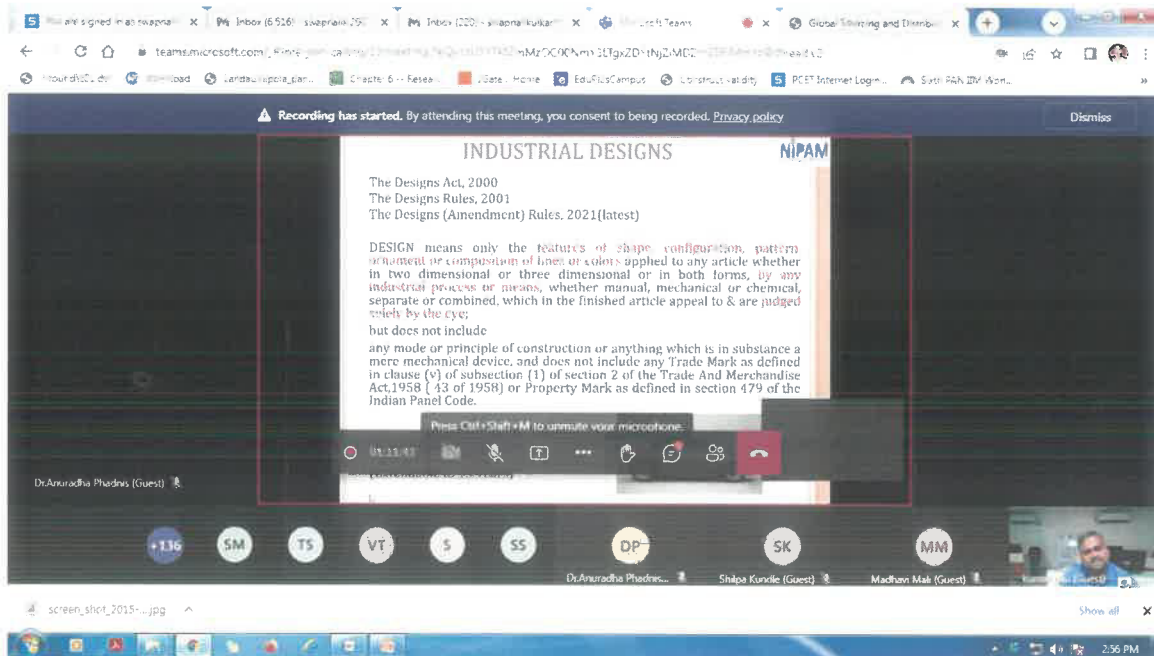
Recording has started. By attending this meeting, you consent to being recorded. Privacy policy

Dismiss

INDUSTRIAL DESIGNS

NIPAM

The Designs Act, 2000
The Designs Rules, 2001
The Designs (Amendment) Rules, 2021(latest)

DESIGN means only the features of shape configuration, pattern ornament or composition of lines or colors applied to any article whether in two dimensional or three dimensional or in both forms, by any industrial process or means, whether manual, mechanical or chemical, separate or combined, which in the finished article appeal to & are judged solely by the eye;

but does not include

any mode or principle of construction or anything which is in substance a mere mechanical device, and does not include any Trade Mark as defined in clause (v) of subsection (1) of section 2 of the Trade And Merchandise Act,1958 ( 43 of 1958) or Property Mark as defined in section 479 of the Indian Panel Code.

Press Ctrl+Shift+M to unmute your microphone.

Dr.Anuradha Phadnis (Guest)

+136 SM TS VT S SS DP SK MM

Dr.Anuradha Phadnis...

Shilpa Kundle (Guest)

Madhavi Mali (Guest)

screen_shot_2015-....jpg

Show all

2:56 PM